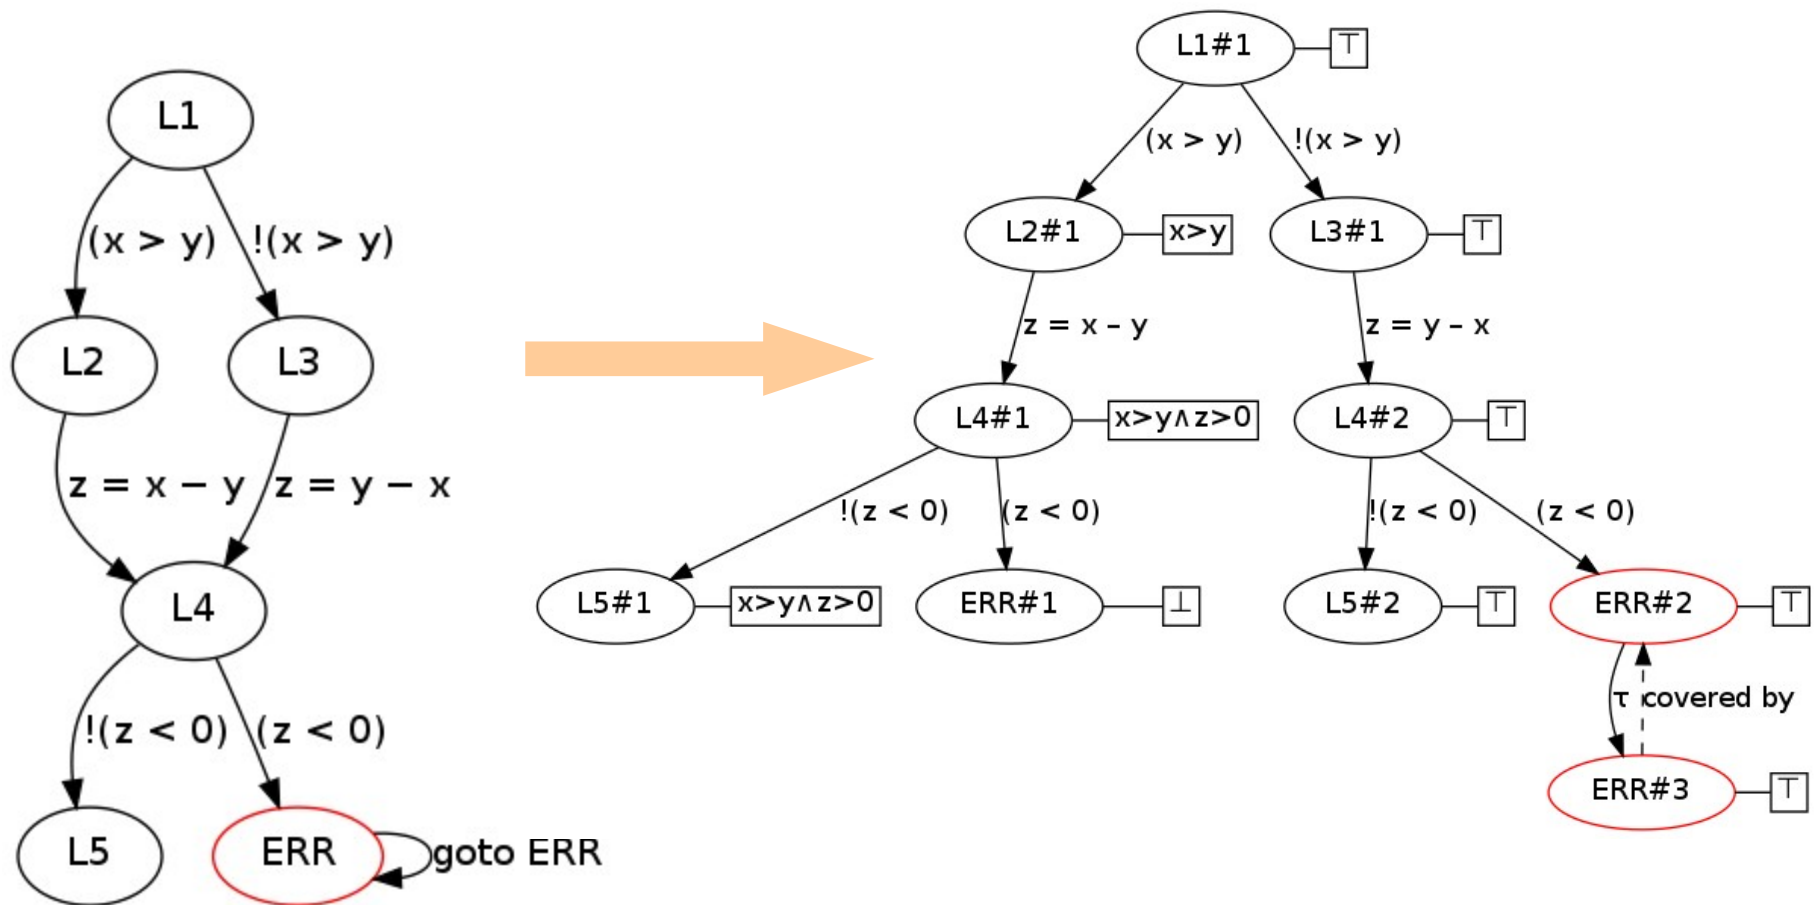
L1
(x > y)
!(x > y)
L2
L3
z = x − y
z = y − x
L4
!(z < 0)
(z < 0)
L5
ERR
goto ERR

L1#1
$\top$
(x > y)
!(x > y)
L2#1
x>y
L3#1
$\top$
z = x - y
z = y - x
L4#1
x>y∧z>0
L4#2
$\top$
!(z < 0)
(z < 0)
!(z < 0)
(z < 0)
L5#1
x>y∧z>0
ERR#1
$\bot$
L5#2
$\top$
ERR#2
$\top$
τ
covered by
ERR#3
$\top$